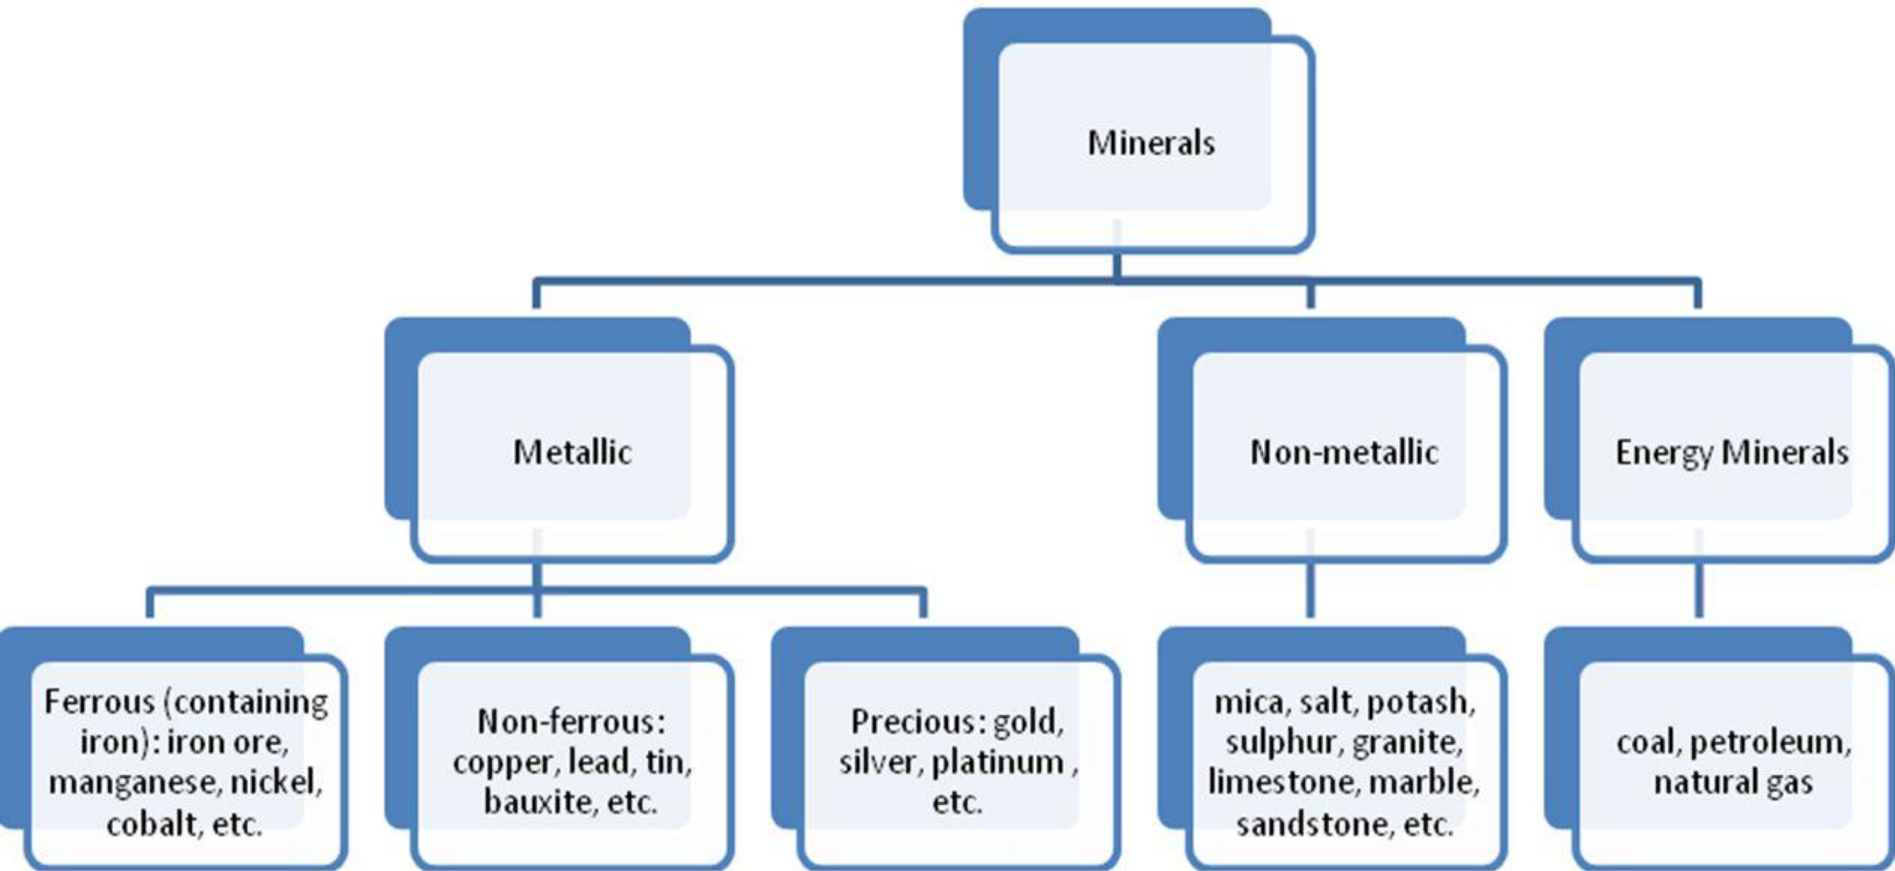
Minerals

Metallic

Non-metallic

Energy Minerals

Ferrous (containing iron): iron ore, manganese, nickel, cobalt, etc.

Non-ferrous: copper, lead, tin, bauxite, etc.

Precious: gold, silver, platinum , etc.

mica, salt, potash, sulphur, granite, limestone, marble, sandstone, etc.

coal, petroleum, natural gas